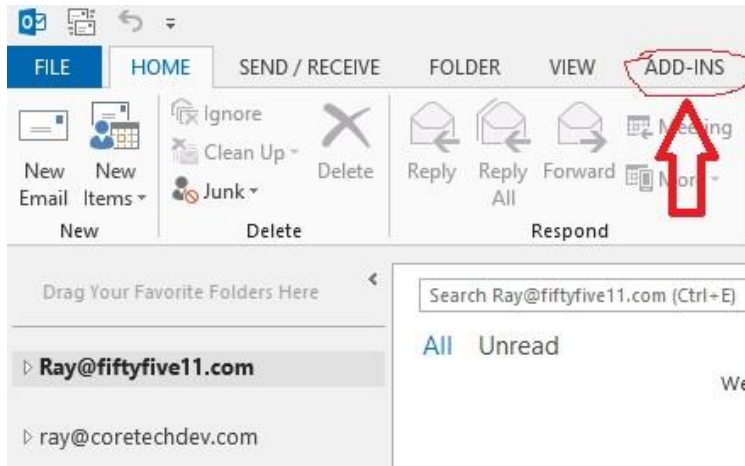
FILE HOME SEND / RECEIVE FOLDER VIEW ADD-INS

New Email
New Items
New

Ignore
Clean Up
Junk
Delete
Delete

Reply
Reply All
Forward
Meeting
More
Respond

Drag Your Favorite Folders Here

Search Ray@fiftyfive11.com (Ctrl+E)

All Unread

▷ Ray@fiftyfive11.com

▷ ray@coretechdev.com

We